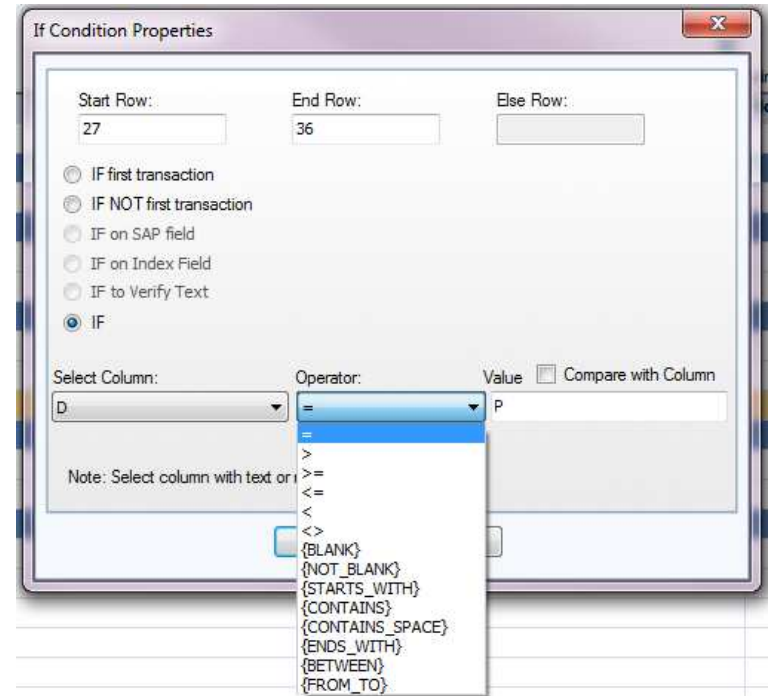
If Condition Properties

Start Row:
27

End Row:
36

Else Row:

IF first transaction
IF NOT first transaction
IF on SAP field
IF on Index Field
IF to Verify Text
IF

Select Column:
D

Operator:
=

Value
Compare with Column
P

Note: Select column with text or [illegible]

=
>
>=
<=
<
<>
{BLANK}
{NOT_BLANK}
{STARTS_WITH}
{CONTAINS}
{CONTAINS_SPACE}
{ENDS_WITH}
{BETWEEN}
{FROM_TO}